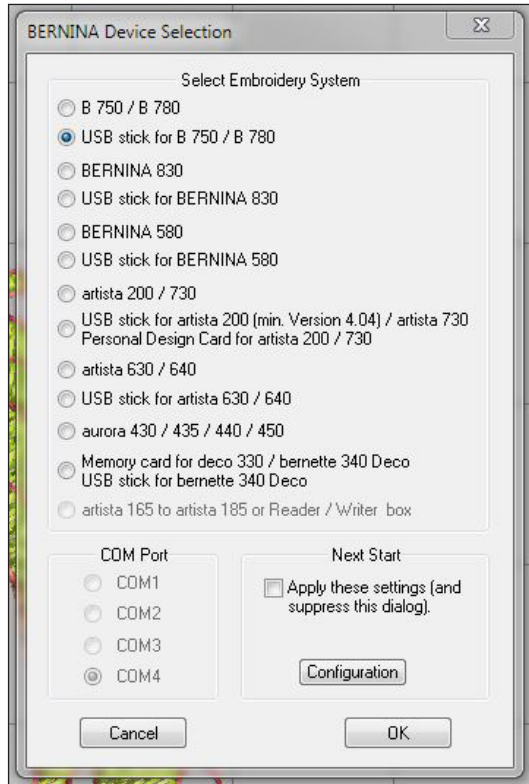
BERNINA Device Selection

Select Embroidery System

B 750 / B 780

USB stick for B 750 / B 780

BERNINA 830

USB stick for BERNINA 830

BERNINA 580

USB stick for BERNINA 580

artista 200 / 730

USB stick for artista 200 (min. Version 4.04) / artista 730
Personal Design Card for artista 200 / 730

artista 630 / 640

USB stick for artista 630 / 640

aurora 430 / 435 / 440 / 450

Memory card for deco 330 / bernette 340 Deco
USB stick for bernette 340 Deco

artista 165 to artista 185 or Reader / Writer box

COM Port

COM1

COM2

COM3

COM4

Next Start

Apply these settings (and suppress this dialog).

Configuration

Cancel

OK